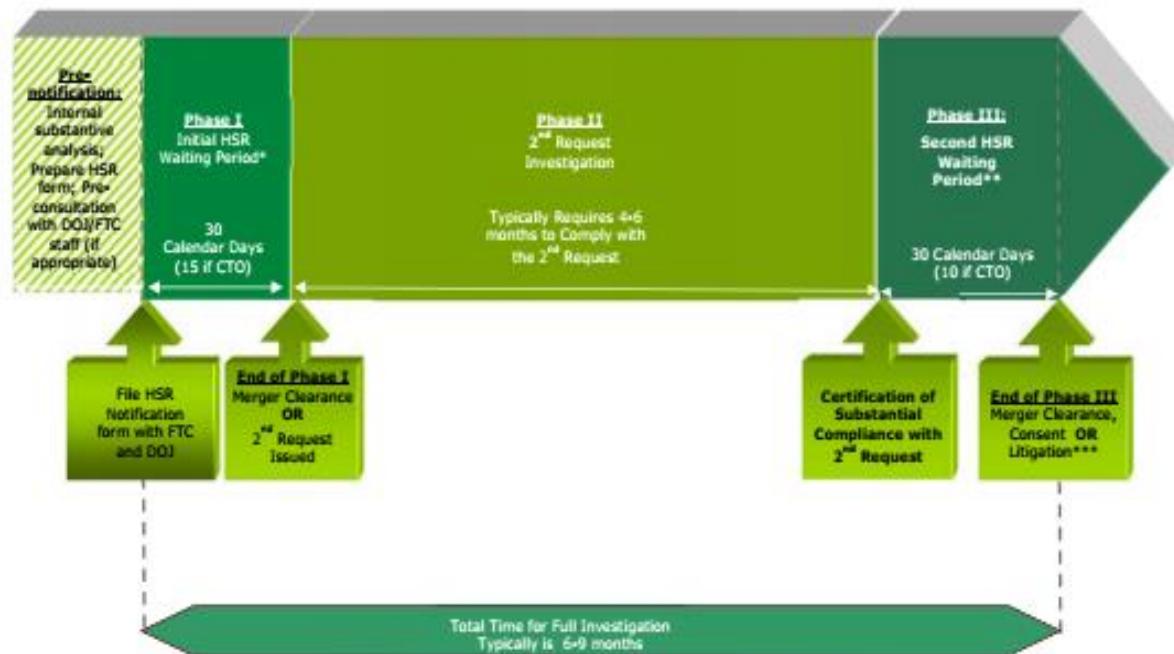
Pre-notification: Internal substantive analysis; Prepare HSR form; Pre-consultation with DOJ/FTC staff (if appropriate)

Phase I
Initial HSR Waiting Period*

30 Calendar Days (15 if CTO)

Phase II
2$^{nd}$ Request Investigation

Typically Requires 4-6 months to Comply with the 2$^{nd}$ Request

Phase III:
Second HSR Waiting Period**

30 Calendar Days (10 if CTO)

File HSR Notification form with FTC and DOJ

End of Phase I
Merger Clearance OR 2$^{nd}$ Request Issued

Certification of Substantial Compliance with 2$^{nd}$ Request

End of Phase III
Merger Clearance, Consent OR Litigation***

Total Time for Full Investigation Typically is 6-9 months